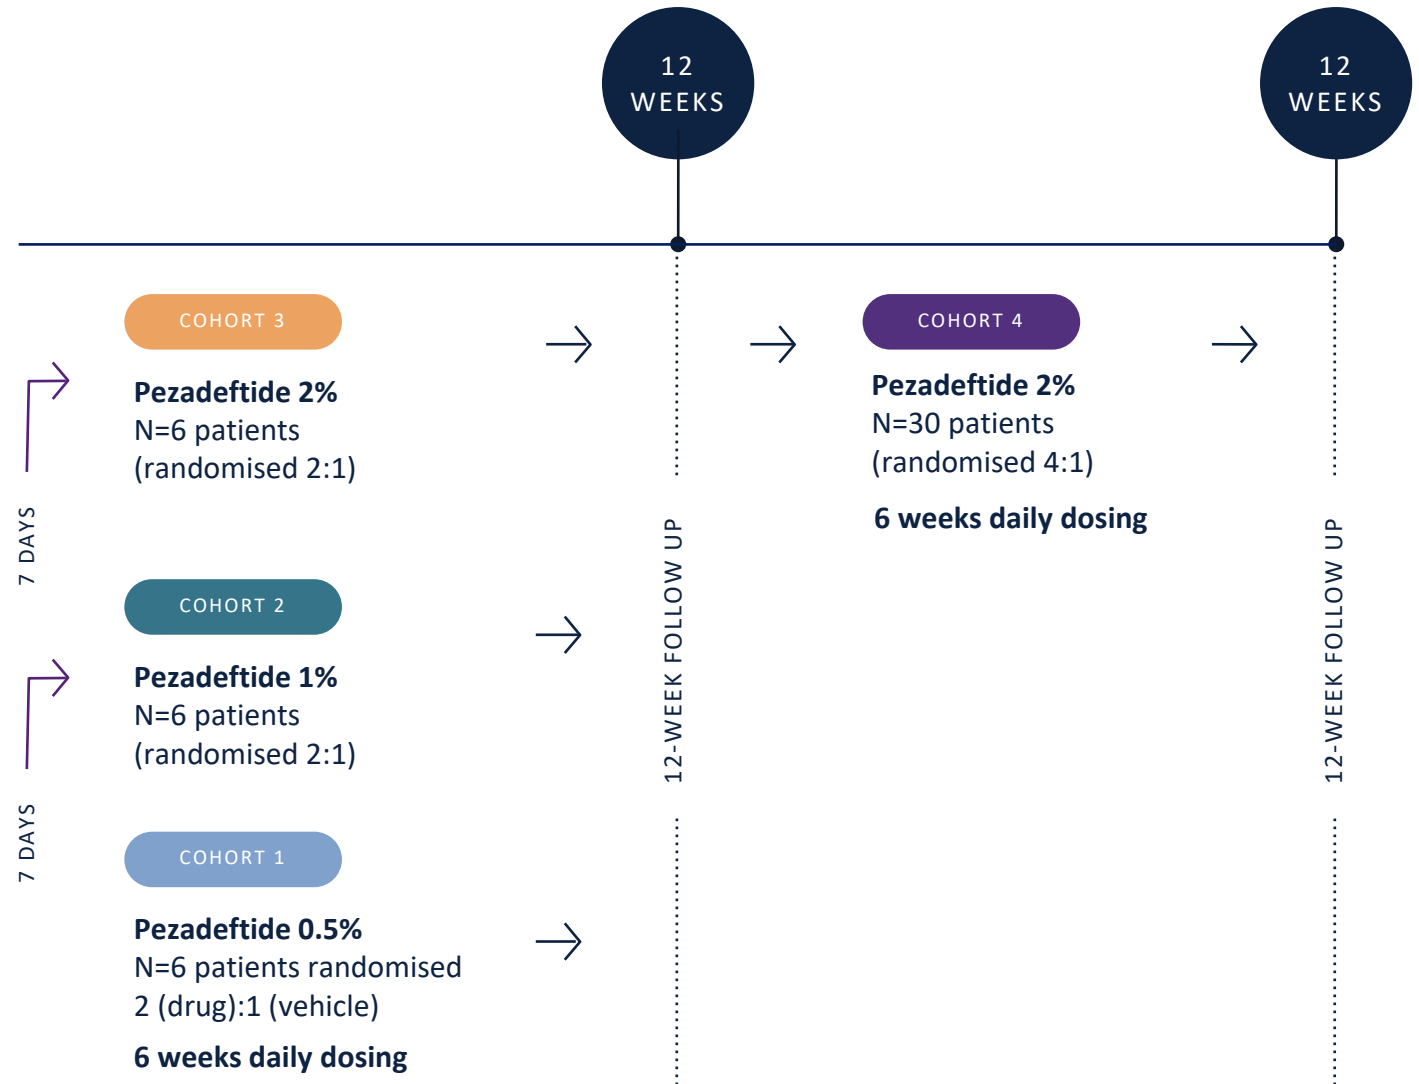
12 WEEKS

12 WEEKS

COHORT 3

Pezadeftide 2%
N=6 patients
(randomised 2:1)

7 DAYS

COHORT 2

Pezadeftide 1%
N=6 patients
(randomised 2:1)

7 DAYS

COHORT 1

Pezadeftide 0.5%
N=6 patients randomised
2 (drug):1 (vehicle)

6 weeks daily dosing

12-WEEK FOLLOW UP

COHORT 4

Pezadeftide 2%
N=30 patients
(randomised 4:1)

6 weeks daily dosing

12-WEEK FOLLOW UP